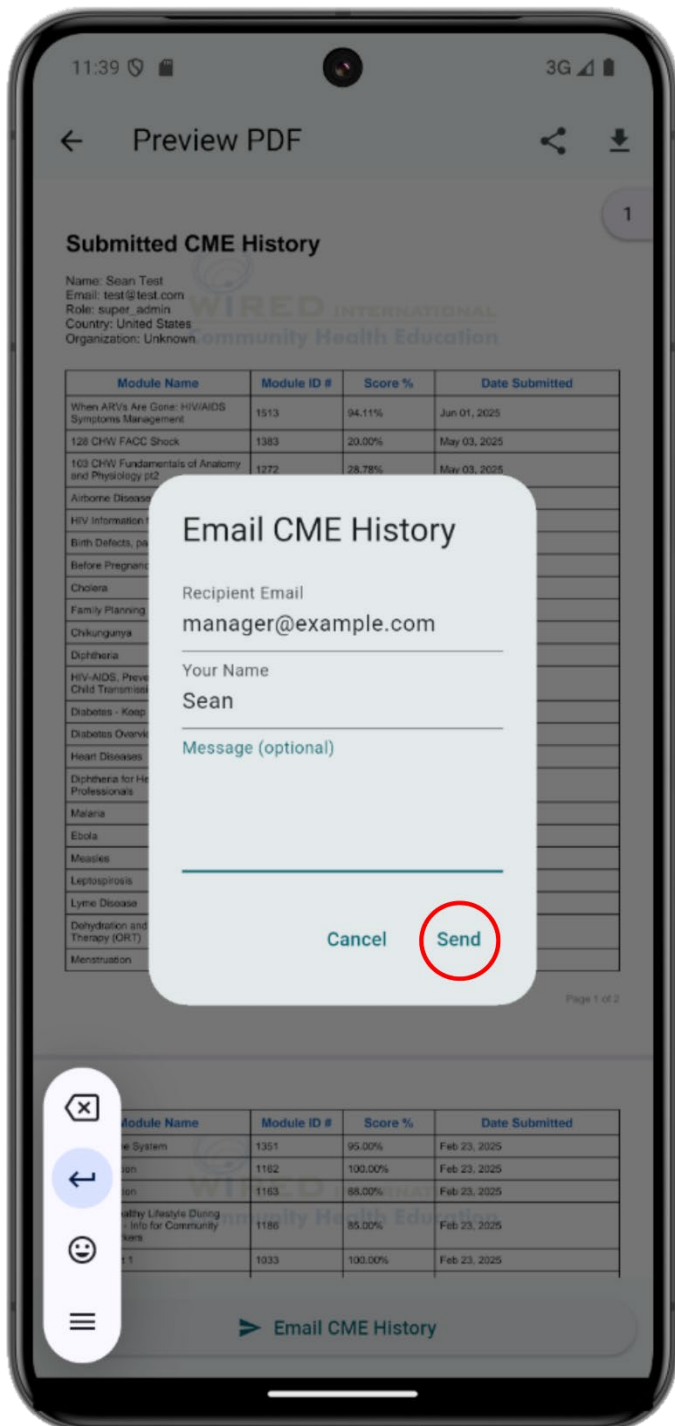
11:39 3G

← Preview PDF

1

Submitted CME History

Name: Sean Test
Email: test@test.com
Role: super_admin
Country: United States
Organization: Unknown

WIRED INTERNATIONAL Community Health Education

| Module Name | Module ID # | Score % | Date Submitted |
|---|---|---|---|
| When ARVs Are Gone: HIV/AIDS Symptoms Management | 1513 | 94.11% | Jun 01, 2025 |
| 128 CHW FACC Shock | 1383 | 20.00% | May 03, 2025 |
| 103 CHW Fundamentals of Anatomy and Physiology pt2 | 1272 | 28.78% | May 03, 2025 |
| Airborne Disease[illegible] | | | |
| HIV Information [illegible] | | | |
| Birth Defects, pa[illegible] | | | |
| Before Pregnanc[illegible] | | | |
| Cholera | | | |
| Family Planning | | | |
| Chikungunya | | | |
| Diphtheria | | | |
| HIV-AIDS, Preve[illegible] Child Transmissi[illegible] | | | |
| Diabetes - Keep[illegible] | | | |
| Diabetes Overvi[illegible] | | | |
| Heart Diseases | | | |
| Diphtheria for He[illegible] Professionals | | | |
| Malaria | | | |
| Ebola | | | |
| Measles | | | |
| Leptospirosis | | | |
| Lyme Disease | | | |
| Dehydration and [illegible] Therapy (ORT) | | | |
| Menstruation | | | |

Page 1 of 2

Email CME History

Recipient Email
manager@example.com

Your Name
Sean

Message (optional)

Cancel Send

| Module Name | Module ID # | Score % | Date Submitted |
|---|---|---|---|
| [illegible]e System | 1351 | 95.00% | Feb 23, 2025 |
| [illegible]on | 1162 | 100.00% | Feb 23, 2025 |
| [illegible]on | 1163 | 88.00% | Feb 23, 2025 |
| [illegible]althy Lifestyle During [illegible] - Info for Community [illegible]kers | 1186 | 85.00% | Feb 23, 2025 |
| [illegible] 1 | 1033 | 100.00% | Feb 23, 2025 |

Email CME History